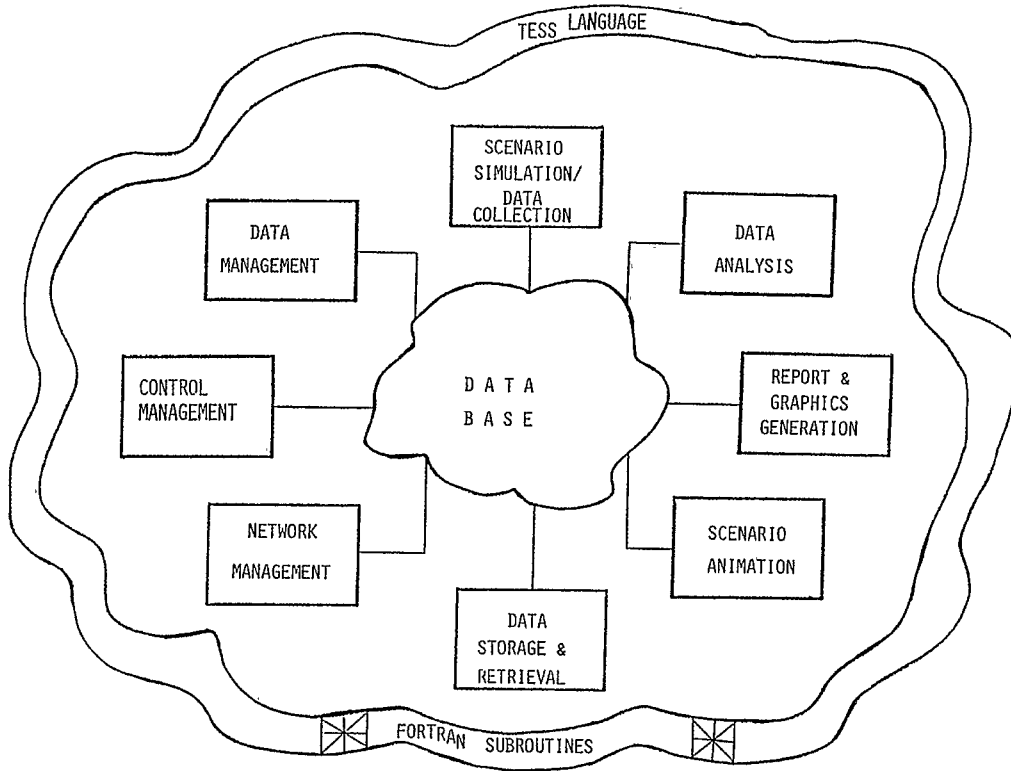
TESS LANGUAGE

SCENARIO SIMULATION/ DATA COLLECTION

DATA MANAGEMENT

DATA ANALYSIS

CONTROL MANAGEMENT

DATA BASE

REPORT & GRAPHICS GENERATION

NETWORK MANAGEMENT

SCENARIO ANIMATION

DATA STORAGE & RETRIEVAL

FORTRAN SUBROUTINES